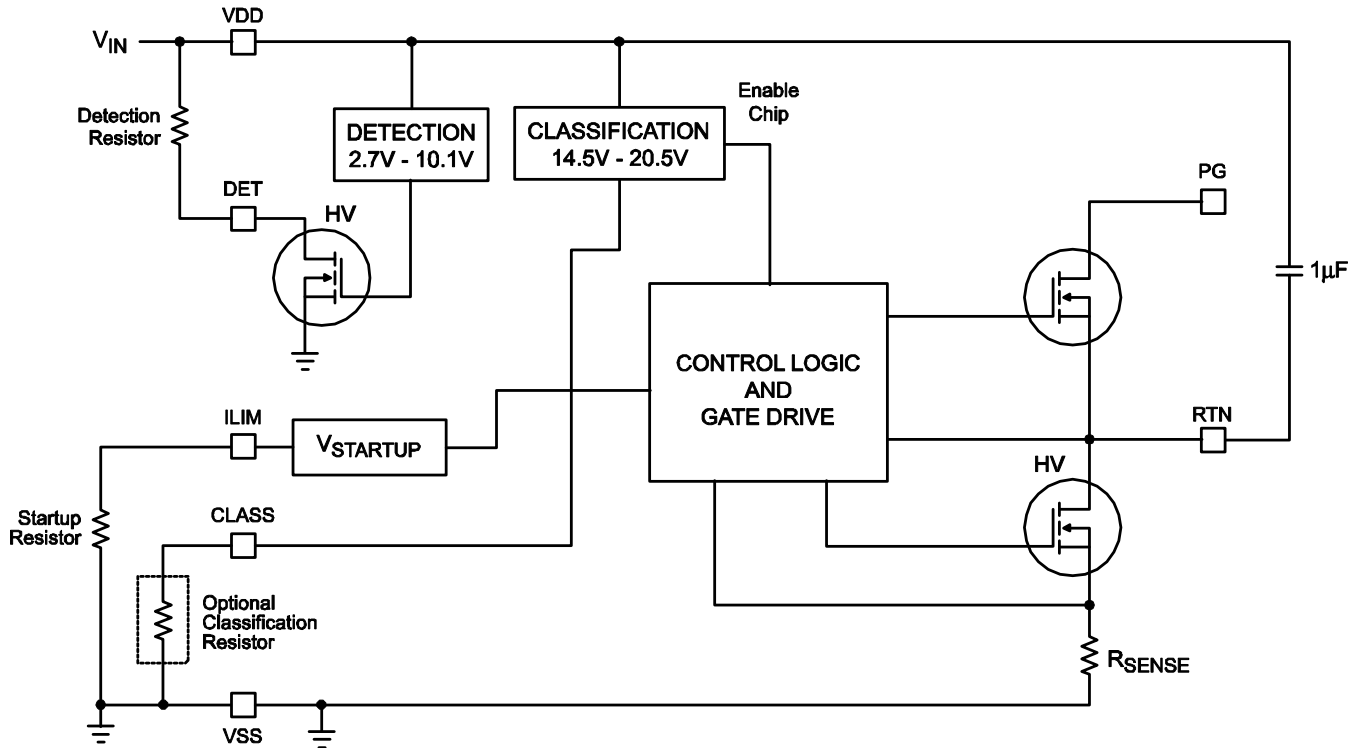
$V_{IN}$
VDD
Detection Resistor
DET
HV
DETECTION
2.7V - 10.1V
CLASSIFICATION
14.5V - 20.5V
Enable Chip
PG
$1\mu F$
CONTROL LOGIC
AND
GATE DRIVE
ILIM
$V_{STARTUP}$
RTN
HV
Startup Resistor
CLASS
Optional Classification Resistor
$R_{SENSE}$
VSS